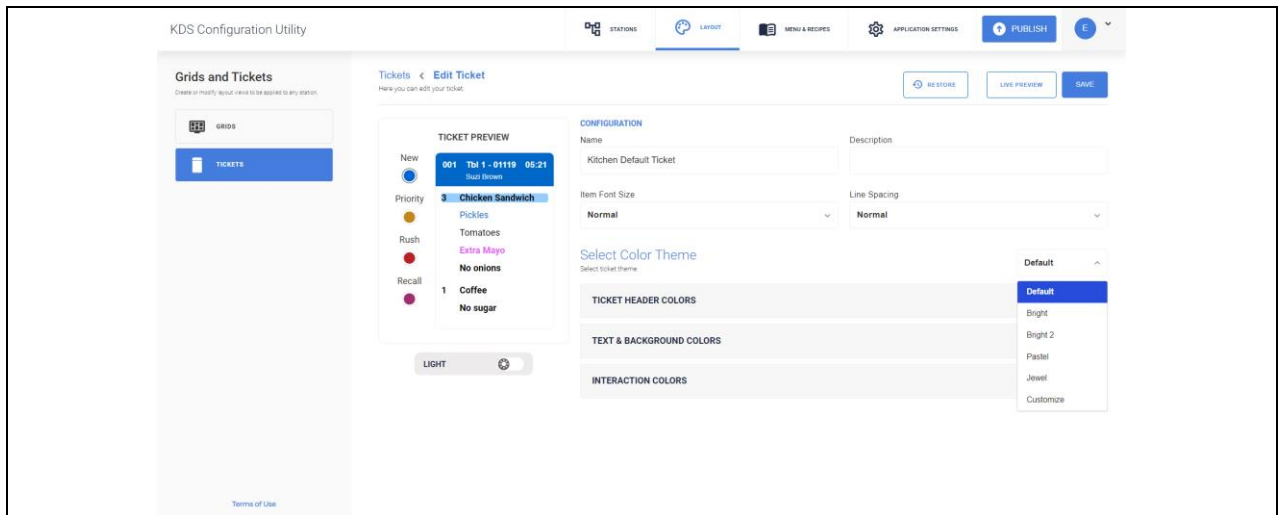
KDS Configuration Utility

STATIONS LAYOUT MENU & RECIPES APPLICATION SETTINGS PUBLISH E

Grids and Tickets
Create or modify layout views to be applied to any station

GRIDS

TICKETS

Terms of Use

Tickets < Edit Ticket
Here you can edit your ticket

RESTORE LIVE PREVIEW SAVE

TICKET PREVIEW

New

Priority

Rush

Recall

001 Tbl 1 - 01119 05:21
Suzi Brown

3 Chicken Sandwich
Pickles
Tomatoes
Extra Mayo
No onions

1 Coffee
No sugar

LIGHT

CONFIGURATION
Name
Kitchen Default Ticket

Description

Item Font Size
Normal

Line Spacing
Normal

Select Color Theme
Select ticket theme

Default

TICKET HEADER COLORS

TEXT & BACKGROUND COLORS

INTERACTION COLORS

Default
Bright
Bright 2
Pastel
Jewel
Customize